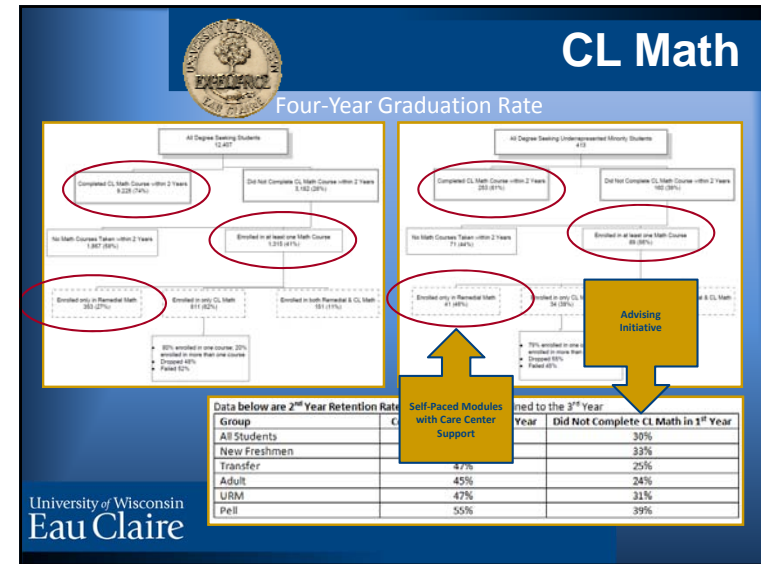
CL Math

EXCELLENCE

EAU CLAIRE

Four-Year Graduation Rate

All Degree Seeking Students
12,407

Completed CL Math Course within 2 Years
9,225 (74%)

Did Not Complete CL Math Course within 2 Years
3,182 (26%)

No Math Courses Taken within 2 Years
1,867 (59%)

Enrolled in at least one Math Course
1,315 (41%)

Enrolled only in Remedial Math
353 (27%)

Enrolled in only CL Math
811 (62%)

Enrolled in both Remedial & CL Math
151 (11%)

80% enrolled in one course; 20% enrolled in more than one course
Dropped 48%
Failed 52%

All Degree Seeking Underrepresented Minority Students
413

Completed CL Math Course within 2 Years
253 (61%)

Did Not Complete CL Math Course within 2 Years
160 (39%)

No Math Courses Taken within 2 Years
71 (44%)

Enrolled in at least one Math Course
89 (56%)

Enrolled only in Remedial Math
41 (46%)

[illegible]nrolled in only CL M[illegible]
34 (38%)

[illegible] & CL Math

79% enrolled in one c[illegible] enrolled in more than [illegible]
Dropped 55%
Failed 45%

Advising Initiative

Self-Paced Modules with Care Center Support

Data below are 2nd Year Retention Rate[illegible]ned to the 3rd Year

| Group | C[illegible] Year | Did Not Complete CL Math in 1st Year |
|---|---|---|
| All Students | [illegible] | 30% |
| New Freshmen | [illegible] | 33% |
| Transfer | 47% | 25% |
| Adult | 45% | 24% |
| URM | 47% | 31% |
| Pell | 55% | 39% |

University of Wisconsin
Eau Claire